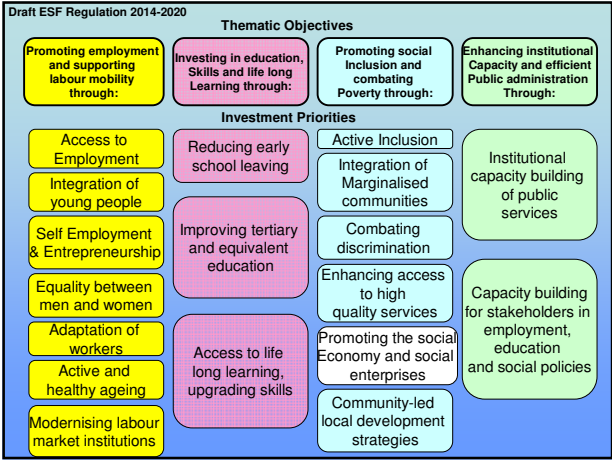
Draft ESF Regulation 2014-2020

Thematic Objectives

Promoting employment and supporting labour mobility through:

Investing in education, Skills and life long Learning through:

Promoting social Inclusion and combating Poverty through:

Enhancing institutional Capacity and efficient Public administration Through:

Investment Priorities

Access to Employment

Integration of young people

Self Employment & Entrepreneurship

Equality between men and women

Adaptation of workers

Active and healthy ageing

Modernising labour market institutions

Reducing early school leaving

Improving tertiary and equivalent education

Access to life long learning, upgrading skills

Active Inclusion

Integration of Marginalised communities

Combating discrimination

Enhancing access to high quality services

Promoting the social Economy and social enterprises

Community-led local development strategies

Institutional capacity building of public services

Capacity building for stakeholders in employment, education and social policies